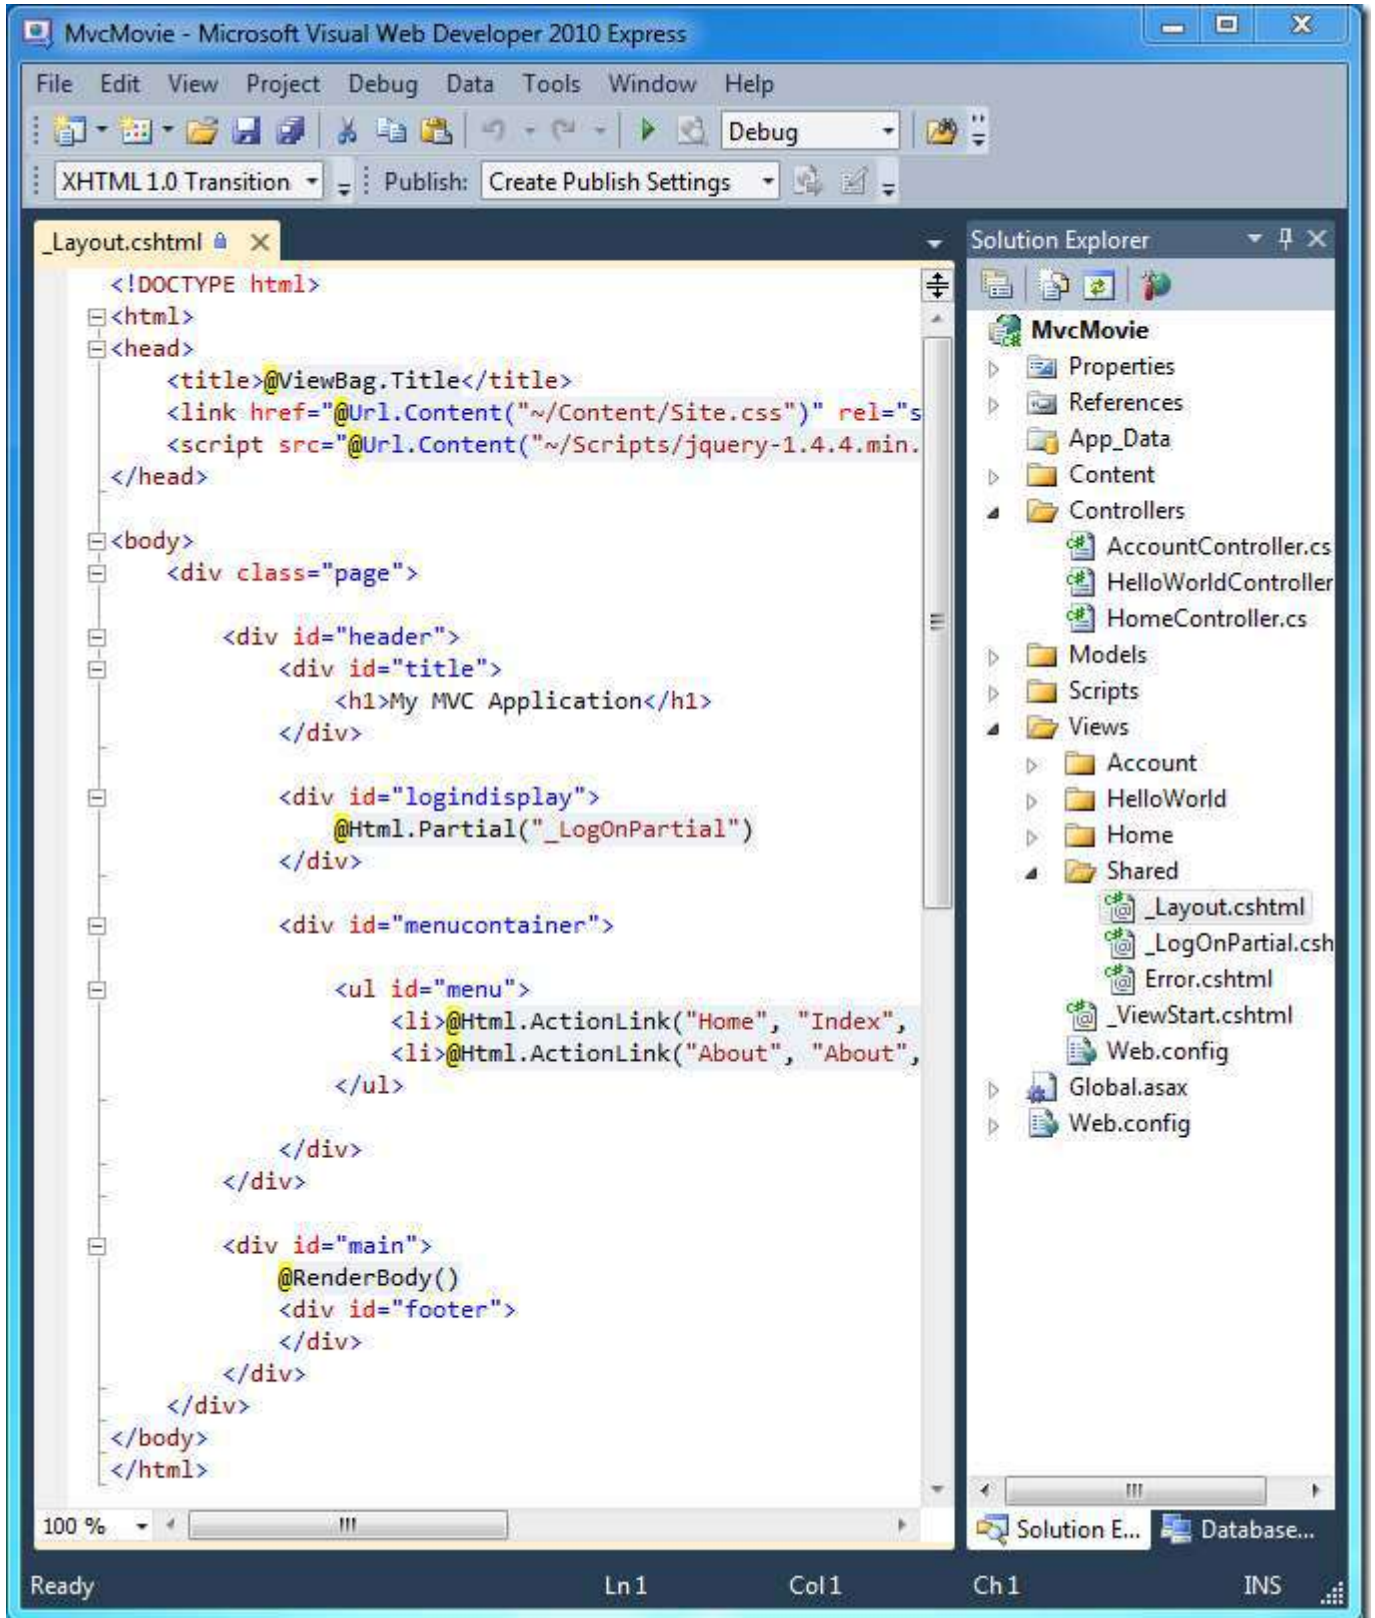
MvcMovie - Microsoft Visual Web Developer 2010 Express

File Edit View Project Debug Data Tools Window Help

Debug

XHTML 1.0 Transition Publish: Create Publish Settings

_Layout.cshtml

<!DOCTYPE html>
<html>
<head>
<title>@ViewBag.Title</title>
<link href="@Url.Content("~/Content/Site.css")" rel="s
<script src="@Url.Content("~/Scripts/jquery-1.4.4.min.
</head>

<body>
<div class="page">

<div id="header">
<div id="title">
<h1>My MVC Application</h1>
</div>

<div id="logindisplay">
@Html.Partial("_LogOnPartial")
</div>

<div id="menucontainer">

<ul id="menu">
<li>@Html.ActionLink("Home", "Index",
<li>@Html.ActionLink("About", "About",
</ul>

</div>
</div>

<div id="main">
@RenderBody()
<div id="footer">
</div>
</div>
</div>
</body>
</html>

100 %

Solution Explorer

MvcMovie
Properties
References
App_Data
Content
Controllers
AccountController.cs
HelloWorldController
HomeController.cs
Models
Scripts
Views
Account
HelloWorld
Home
Shared
_Layout.cshtml
_LogOnPartial.csh
Error.cshtml
_ViewStart.cshtml
Web.config
Global.asax
Web.config

Solution E... Database...

Ready Ln 1 Col 1 Ch 1 INS